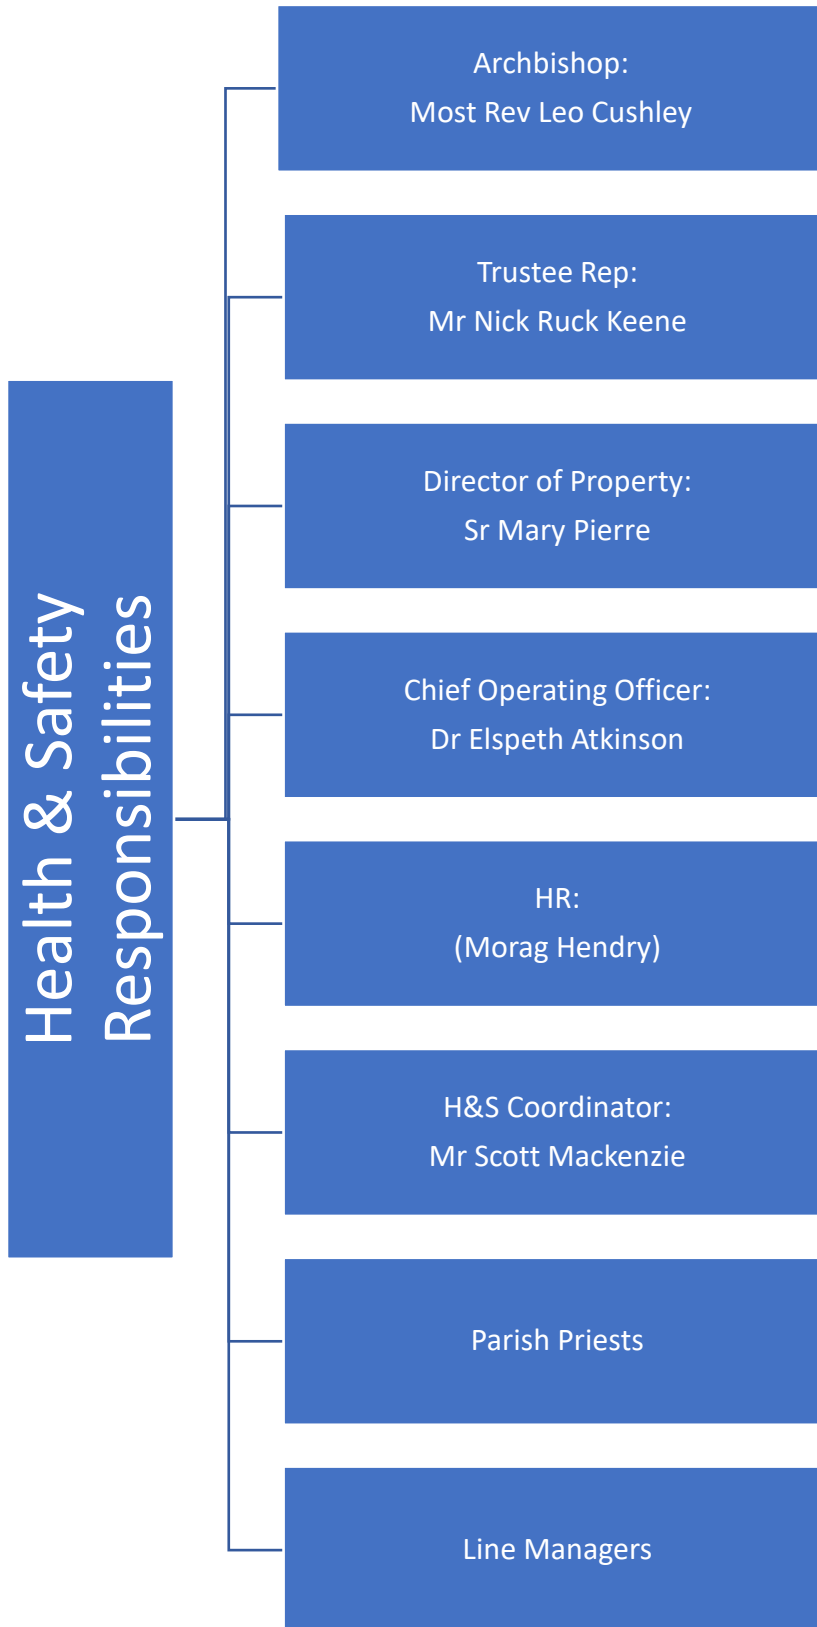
Health & Safety Responsibilities

Archbishop:
Most Rev Leo Cushley

Trustee Rep:
Mr Nick Ruck Keene

Director of Property:
Sr Mary Pierre

Chief Operating Officer:
Dr Elspeth Atkinson

HR:
(Morag Hendry)

H&S Coordinator:
Mr Scott Mackenzie

Parish Priests

Line Managers